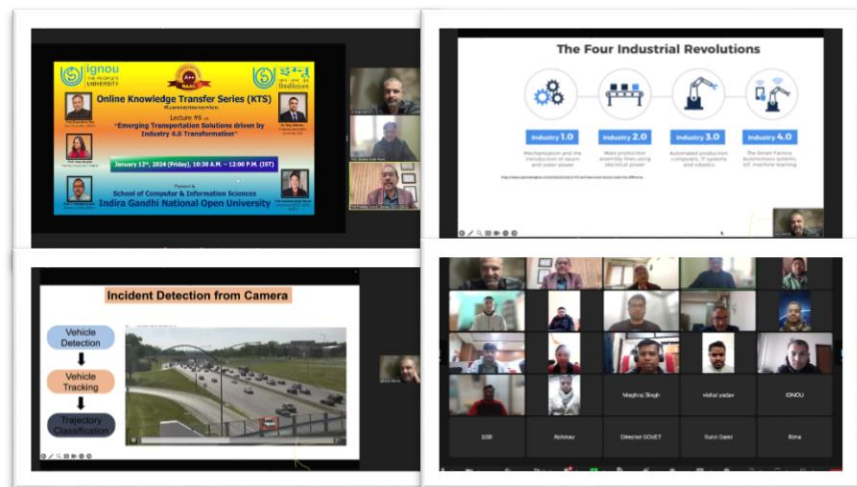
ignou THE PEOPLE'S UNIVERSITY

A++ NAAC

Online Knowledge Transfer Series (KTS)

Lecture #6 on
"Emerging Transportation Solutions driven by Industry 4.0 Transformation"

January 12th, 2024 (Friday), 10:30 A.M. – 12:00 P.M. (IST)

School of Computer & Information Sciences
Indira Gandhi National Open University

The Four Industrial Revolutions

Industry 1.0

Mechanization and the introduction of steam and water power

Industry 2.0

Mass production assembly lines using electrical power

Industry 3.0

Automated production, computers, IT systems and robotics

Industry 4.0

The Smart Factory. Autonomous systems, IoT, machine learning

Incident Detection from Camera

Vehicle Detection

Vehicle Tracking

Trajectory Classification

Meghraj Singh

Vishal yadav

IGNOU

SOE

Abhinav

Director SOVET

Sunil Dalal

Rima